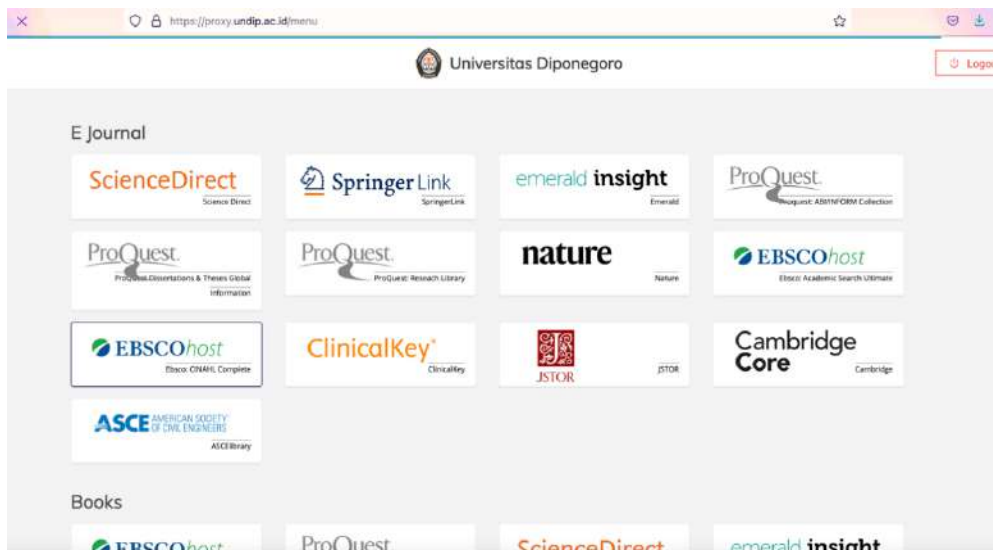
https://proxy.undip.ac.id/menu

Universitas Diponegoro

Logo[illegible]

E Journal

ScienceDirect
Science Direct

Springer Link
SpringerLink

emerald insight
Emerald

ProQuest.
Proquest: ABI/INFORM Collection

ProQuest.
ProQuest Dissertations & Theses Global
Information

ProQuest.
ProQuest: Research Library

nature
Nature

EBSCOhost
Ebsco: Academic Search Ultimate

EBSCOhost
Ebsco: CINAHL Complete

ClinicalKey
ClinicalKey

JSTOR
JSTOR

Cambridge Core
Cambridge

ASCE AMERICAN SOCIETY OF CIVIL ENGINEERS
ASCElibrary

Books

EBSCOhost

ProQuest

ScienceDirect

emerald insight